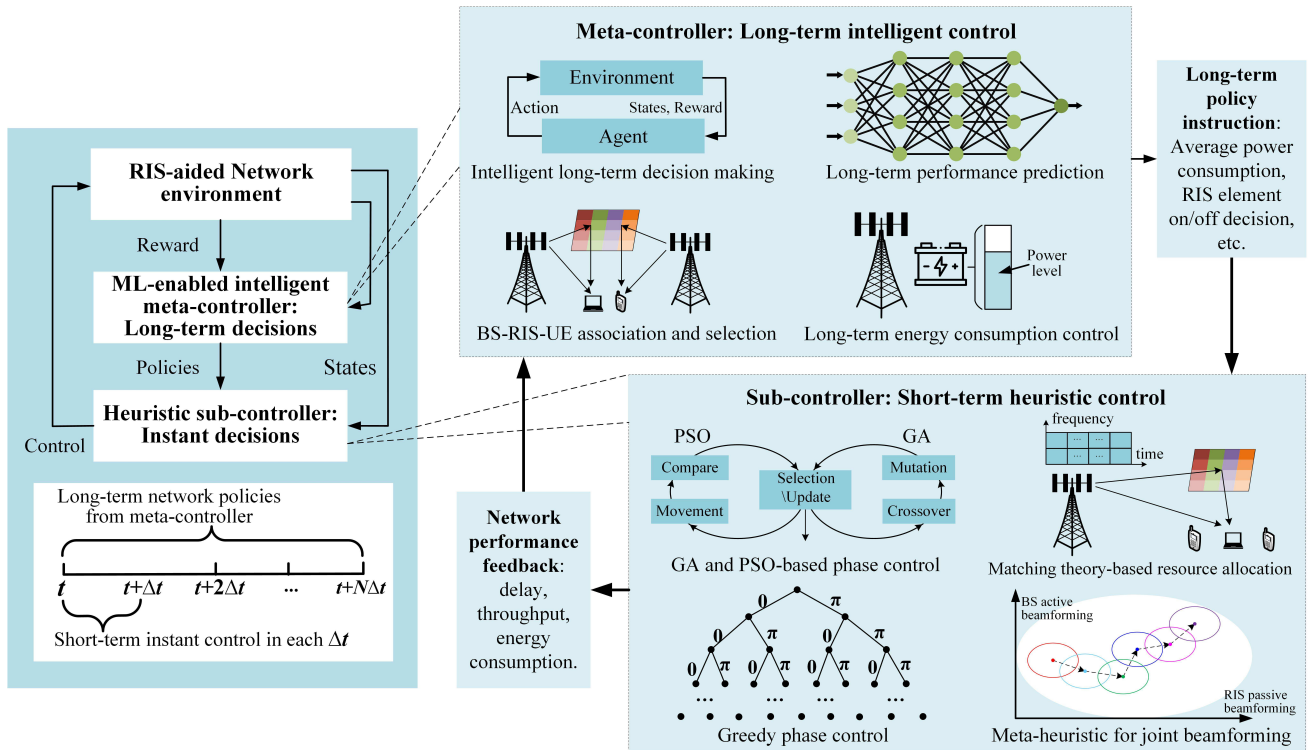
RIS-aided Network environment

Reward

ML-enabled intelligent meta-controller: Long-term decisions

Policies

States

Heuristic sub-controller: Instant decisions

Control

Long-term network policies from meta-controller

$t$ $t+\Delta t$ $t+2\Delta t$ ... $t+N\Delta t$

Short-term instant control in each $\Delta t$

Meta-controller: Long-term intelligent control

Environment

Action

States, Reward

Agent

Intelligent long-term decision making

Long-term performance prediction

BS-RIS-UE association and selection

Power level

Long-term energy consumption control

Long-term policy instruction: Average power consumption, RIS element on/off decision, etc.

Network performance feedback: delay, throughput, energy consumption.

Sub-controller: Short-term heuristic control

PSO

GA

Compare

Selection \Update

Mutation

Movement

Crossover

GA and PSO-based phase control

frequency

...

...

...

...

time

Matching theory-based resource allocation

0 π 0 π 0 π 0 π 0 π 0 π 0 π

... ... ... ...

Greedy phase control

BS active beamforming

RIS passive beamforming

Meta-heuristic for joint beamforming